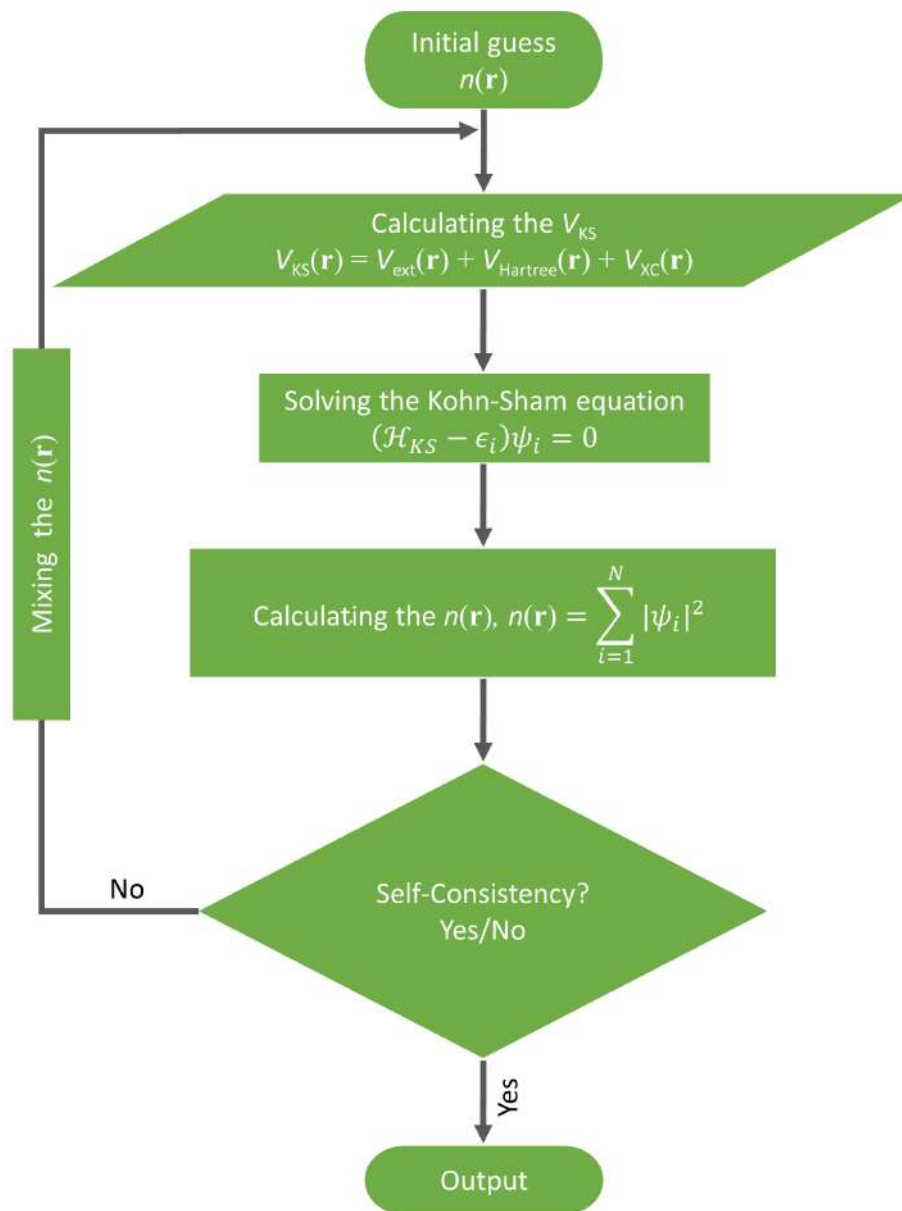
Initial guess
$n(\mathbf{r})$

Calculating the $V_{\text{KS}}$
$V_{\text{KS}}(\mathbf{r}) = V_{\text{ext}}(\mathbf{r}) + V_{\text{Hartree}}(\mathbf{r}) + V_{\text{XC}}(\mathbf{r})$

Solving the Kohn-Sham equation
$(\mathcal{H}_{KS} - \epsilon_i)\psi_i = 0$

Calculating the $n(\mathbf{r})$, $n(\mathbf{r}) = \sum_{i=1}^{N} |\psi_i|^2$

Self-Consistency?
Yes/No

No

Mixing the $n(\mathbf{r})$

Yes

Output